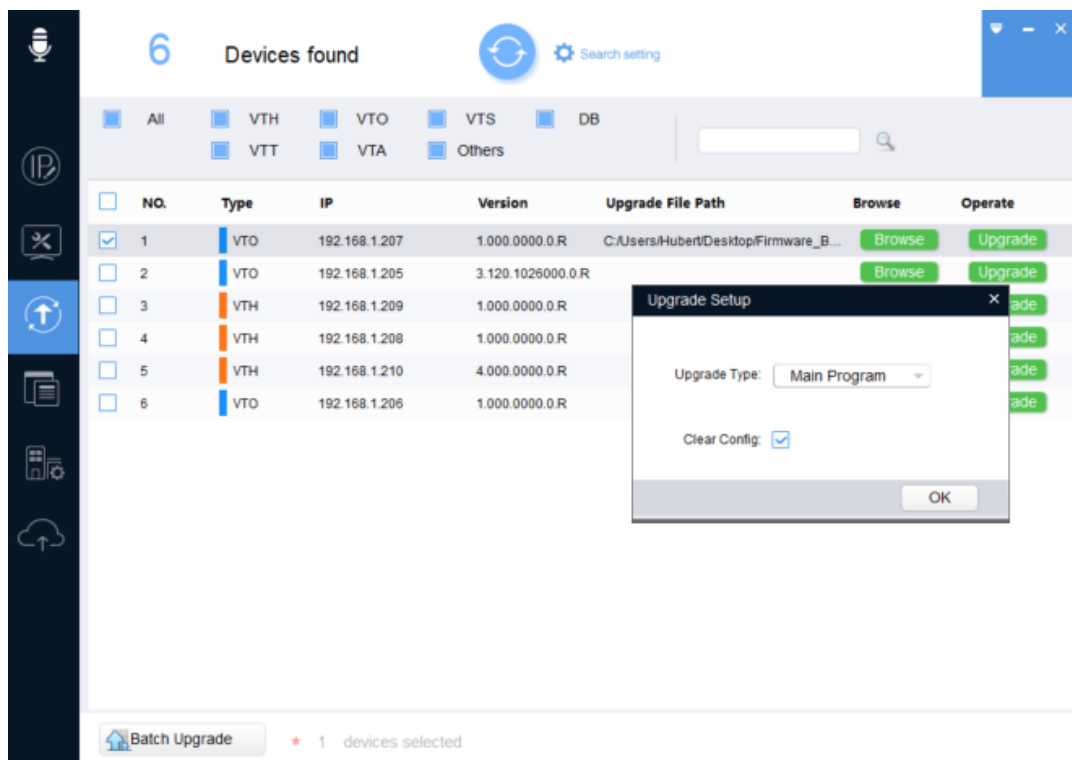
6 Devices found

Search setting

All VTH VTO VTS DB
VTT VTA Others

| NO. | Type | IP | Version | Upgrade File Path | Browse | Operate |
|---|---|---|---|---|---|---|
| 1 | VTO | 192.168.1.207 | 1.000.0000.0.R | C:/Users/Hubert/Desktop/Firmware_B... | Browse | Upgrade |
| 2 | VTO | 192.168.1.205 | 3.120.1026000.0.R | | Browse | Upgrade |
| 3 | VTH | 192.168.1.209 | 1.000.0000.0.R | | | rade |
| 4 | VTH | 192.168.1.208 | 1.000.0000.0.R | | | rade |
| 5 | VTH | 192.168.1.210 | 4.000.0000.0.R | | | rade |
| 6 | VTO | 192.168.1.206 | 1.000.0000.0.R | | | rade |

Upgrade Setup
Upgrade Type: Main Program
Clear Config:
OK

Batch Upgrade * 1 devices selected